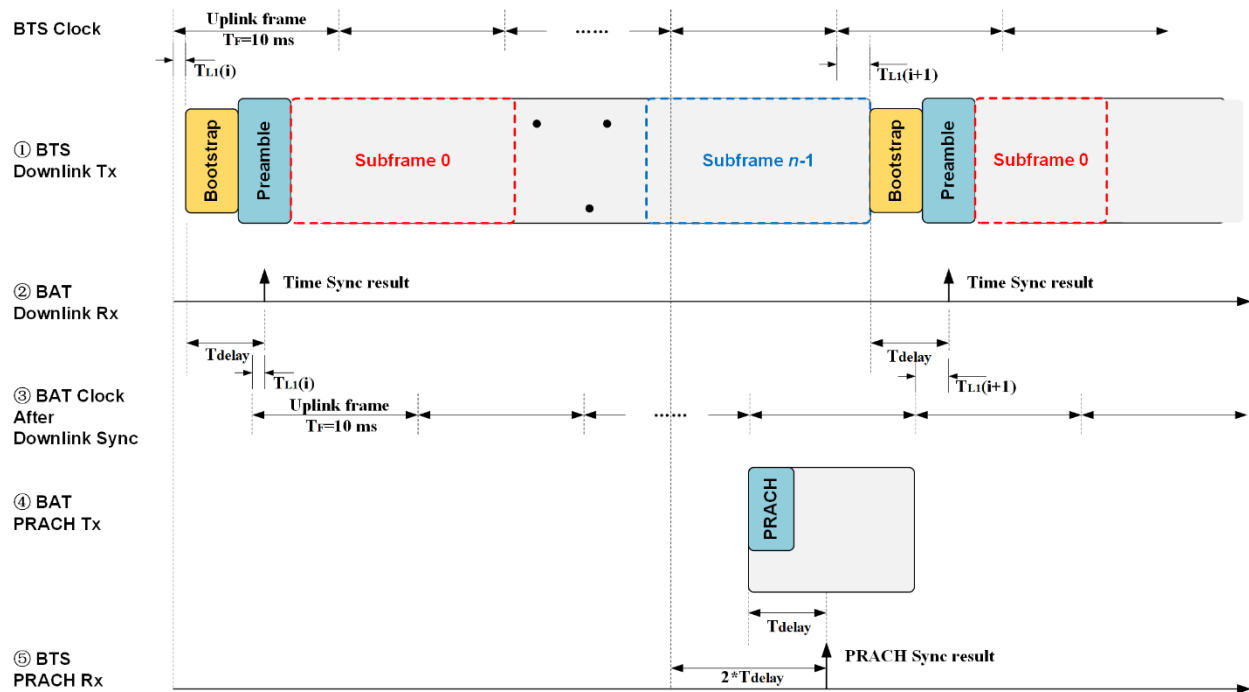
BTS Clock

Uplink frame
$T_F$=10 ms

......

$T_{L1}(i)$

$T_{L1}(i+1)$

① BTS
Downlink Tx

Bootstrap

Preamble

Subframe 0

Subframe $n$-1

Bootstrap

Preamble

Subframe 0

② BAT
Downlink Rx

Time Sync result

Time Sync result

Tdelay

$T_{L1}(i)$

Tdelay

$T_{L1}(i+1)$

③ BAT Clock
After
Downlink Sync

Uplink frame
$T_F$=10 ms

......

④ BAT
PRACH Tx

PRACH

Tdelay

⑤ BTS
PRACH Rx

PRACH Sync result

2*Tdelay